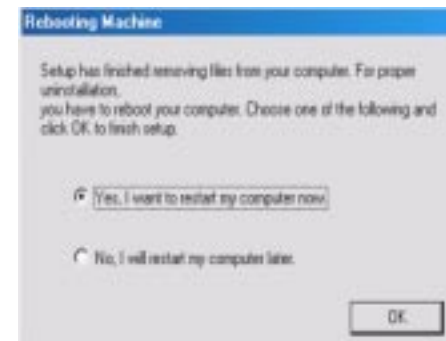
Rebooting Machine

Setup has finished removing files from your computer. For proper uninstallation,
you have to reboot your computer. Choose one of the following and click OK to finish setup.

Yes, I want to restart my computer now.

No, I will restart my computer later.

OK